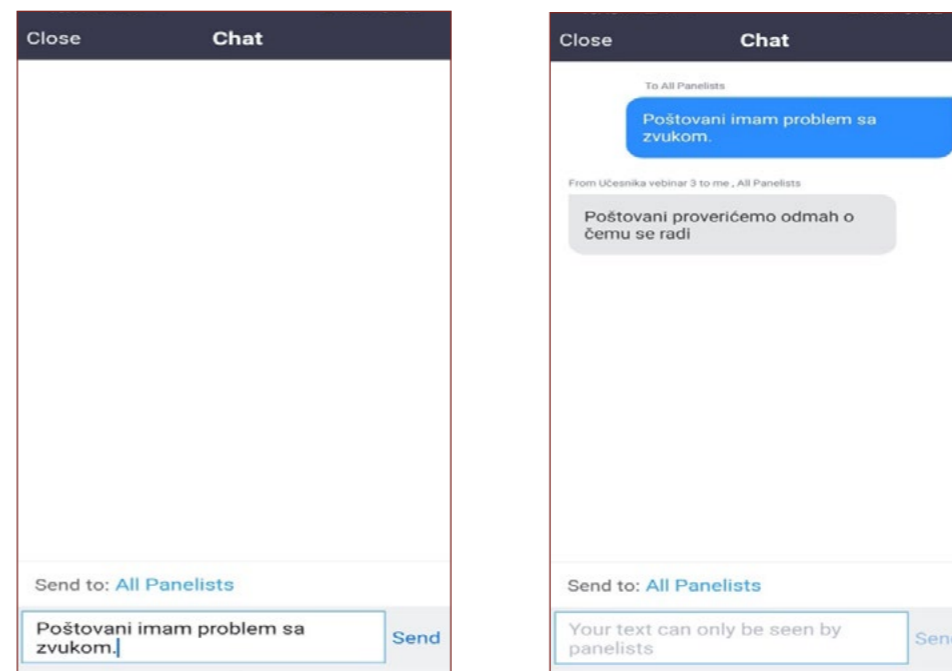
Close Chat

Send to: All Panelists

Poštovani imam problem sa zvukom.

Send

Close Chat

To All Panelists

Poštovani imam problem sa zvukom.

From Učesnika vebinar 3 to me , All Panelists

Poštovani proverićemo odmah o čemu se radi

Send to: All Panelists

Your text can only be seen by panelists

Send